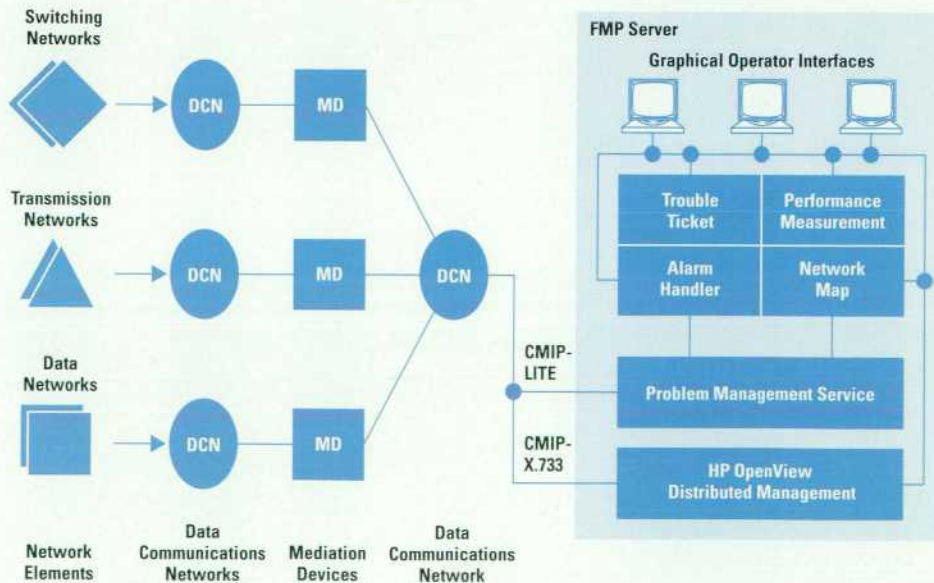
Switching Networks

Transmission Networks

Data Networks

DCN

DCN

DCN

MD

MD

MD

DCN

CMIP-LITE

CMIP-X.733

FMP Server

Graphical Operator Interfaces

Trouble Ticket

Performance Measurement

Alarm Handler

Network Map

Problem Management Service

HP OpenView Distributed Management

Network Elements

Data Communications Networks

Mediation Devices

Data Communications Network